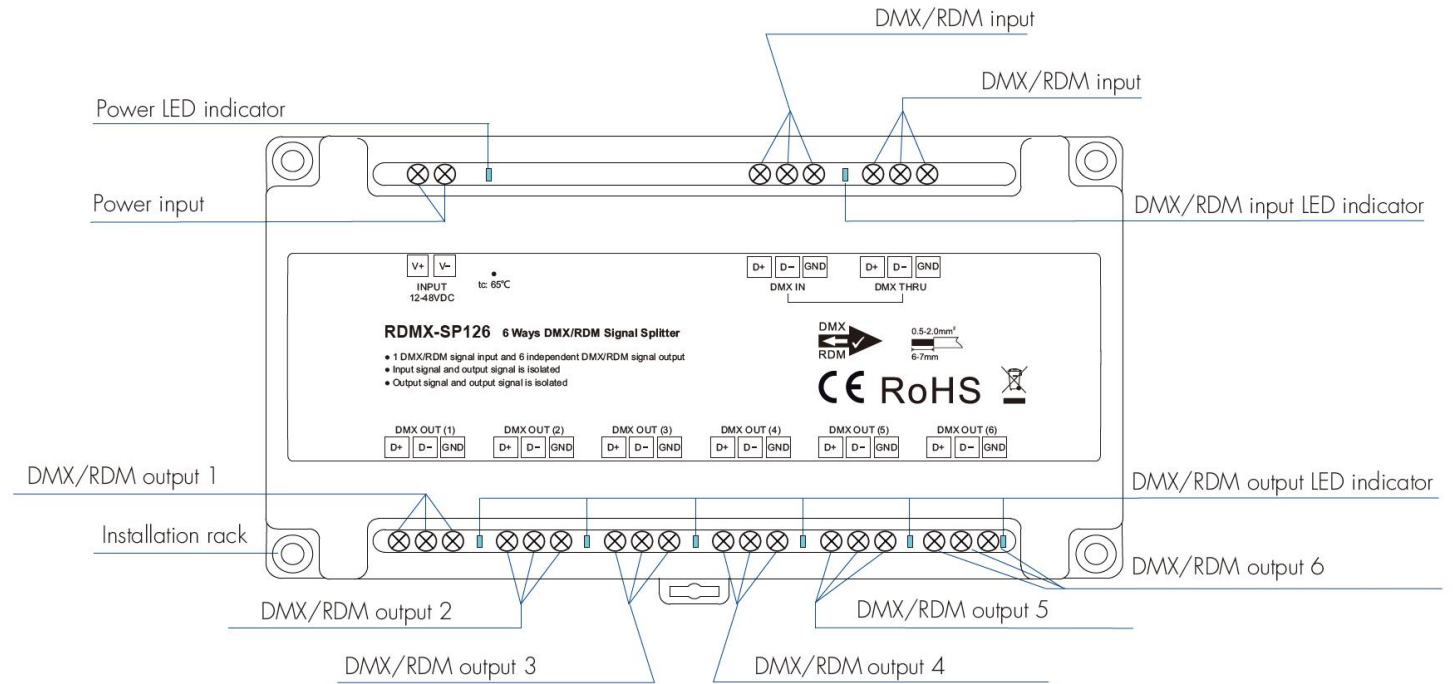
DMX/RDM input

DMX/RDM input

Power LED indicator

Power input

DMX/RDM input LED indicator

V+ V-
INPUT
12-48VDC

tc: 65℃

D+ D- GND
DMX IN

D+ D- GND
DMX THRU

RDMX-SP126 6 Ways DMX/RDM Signal Splitter

● 1 DMX/RDM signal input and 6 independent DMX/RDM signal output
● Input signal and output signal is isolated
● Output signal and output signal is isolated

DMX
RDM

0.5-2.0mm²
6-7mm

CE RoHS

DMX OUT (1)
D+ D- GND

DMX OUT (2)
D+ D- GND

DMX OUT (3)
D+ D- GND

DMX OUT (4)
D+ D- GND

DMX OUT (5)
D+ D- GND

DMX OUT (6)
D+ D- GND

DMX/RDM output 1

DMX/RDM output LED indicator

Installation rack

DMX/RDM output 6

DMX/RDM output 2

DMX/RDM output 5

DMX/RDM output 3

DMX/RDM output 4